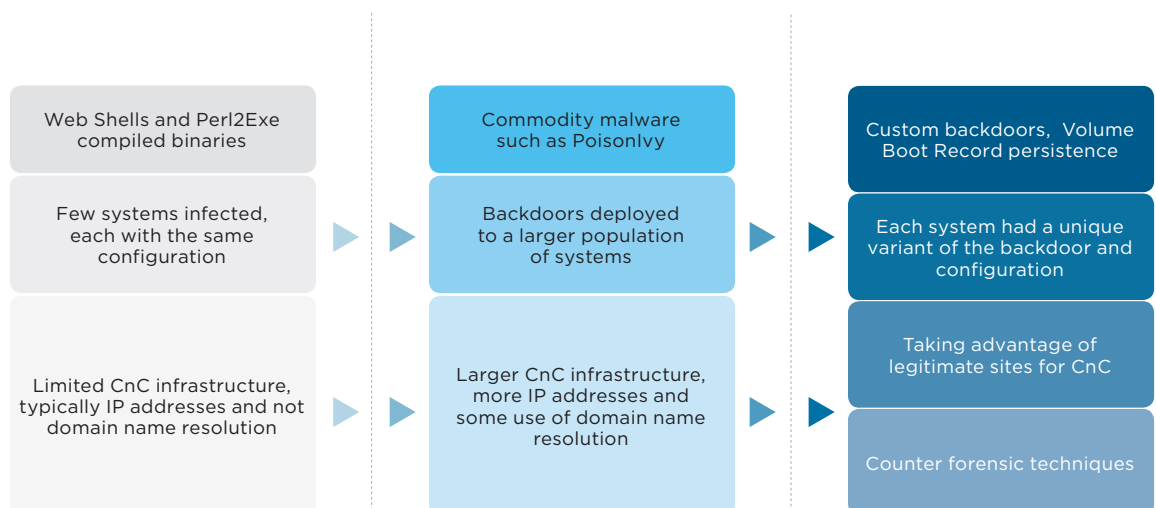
Web Shells and Perl2Exe compiled binaries

Few systems infected, each with the same configuration

Limited CnC infrastructure, typically IP addresses and not domain name resolution

Commodity malware such as PoisonIvy

Backdoors deployed to a larger population of systems

Larger CnC infrastructure, more IP addresses and some use of domain name resolution

Custom backdoors, Volume Boot Record persistence

Each system had a unique variant of the backdoor and configuration

Taking advantage of legitimate sites for CnC

Counter forensic techniques